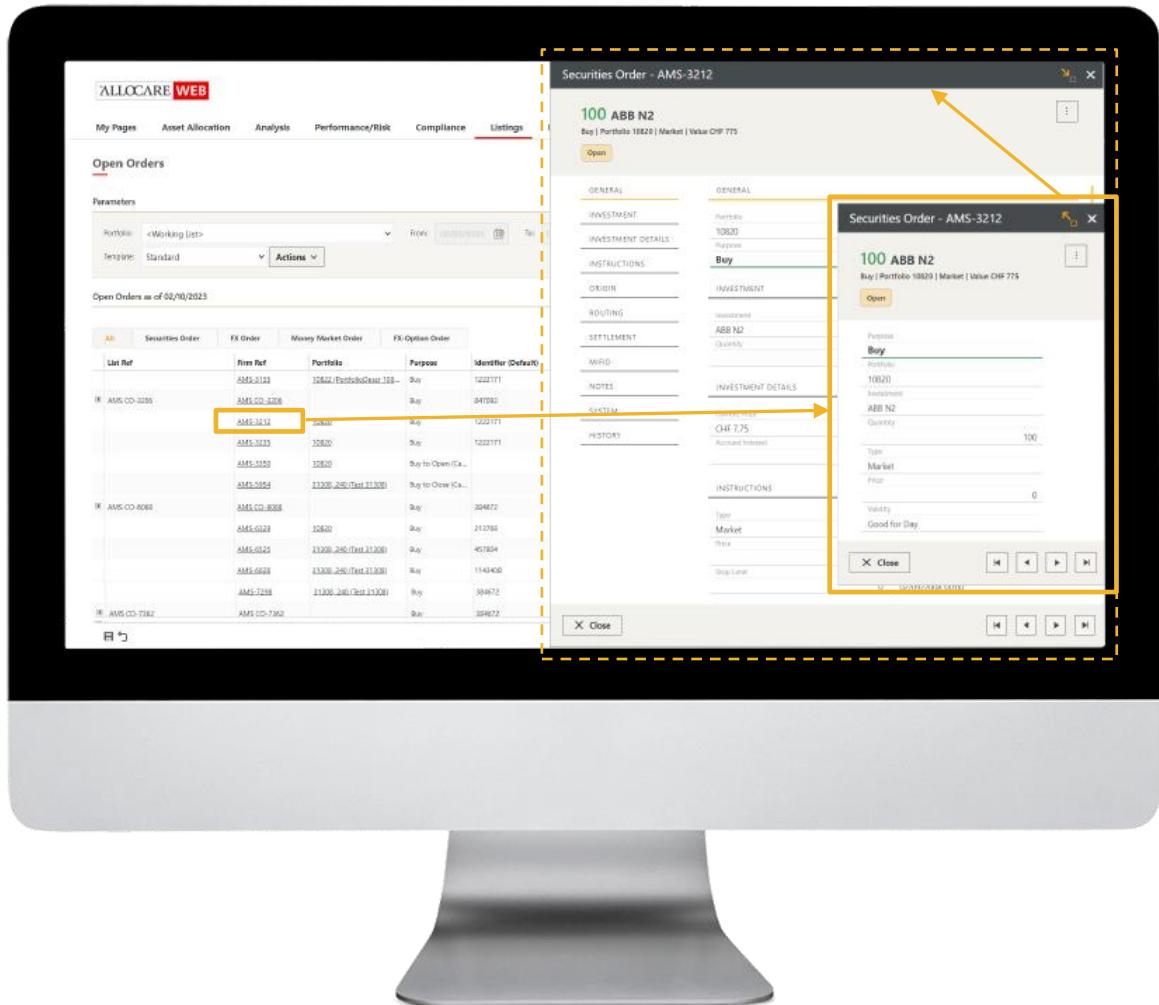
ALLOCARE WEB

My Pages Asset Allocation Analysis Performance/Risk Compliance Listings

Open Orders

Parameters

Portfolio: <Working List>
Template: Standard Actions

Open Orders as of 02/10/2023

All Securities Order FX Order Money Market Order FX-Option Order

| List Ref | Firm Ref | Portfolio | Purpose | Identifier (Default) |
|---|---|---|---|---|
| | AMS-3133 | 10822 (PortfolioDescr 108... | Buy | 1222171 |
| AMS-CO-3206 | AMS-CO-3206 | | Buy | 847092 |
| | AMS-3212 | 10820 | Buy | 1222171 |
| | AMS-3233 | 10820 | Buy | 1222171 |
| | AMS-3350 | 10820 | Buy to Open (Ca... | |
| | AMS-5954 | 31308_240 (Test 31308) | Buy to Close (Ca... | |
| AMS-CO-6068 | AMS-CO-6068 | | Buy | 384672 |
| | AMS-6329 | 10820 | Buy | 213760 |
| | AMS-6525 | 31308_240 (Test 31308) | Buy | 457834 |
| | AMS-6628 | 31308_240 (Test 31308) | Buy | 1143400 |
| | AMS-7298 | 31308_240 (Test 31308) | Buy | 384672 |
| AMS-CO-7362 | AMS-CO-7362 | | Buy | 384672 |

Securities Order - AMS-3212

100 ABB N2
Buy | Portfolio 10820 | Market | Value CHF 775
Open

GENERAL
INVESTMENT
INVESTMENT DETAILS
INSTRUCTIONS
ORIGIN
ROUTING
SETTLEMENT
MIFID
NOTES
SYSTEM
HISTORY

GENERAL
Portfolio
10820
Purpose
Buy
INVESTMENT
Investment
ABB N2
Quantity
INVESTMENT DETAILS
CHF 7.75
Accrued Interest
INSTRUCTIONS
Type
Market
Price
Stop Level

Close

Securities Order - AMS-3212

100 ABB N2
Buy | Portfolio 10820 | Market | Value CHF 775
Open

Purpose
Buy
Portfolio
10820
Investment
ABB N2
Quantity
100
Type
Market
Price
0
Validity
Good for Day

Close